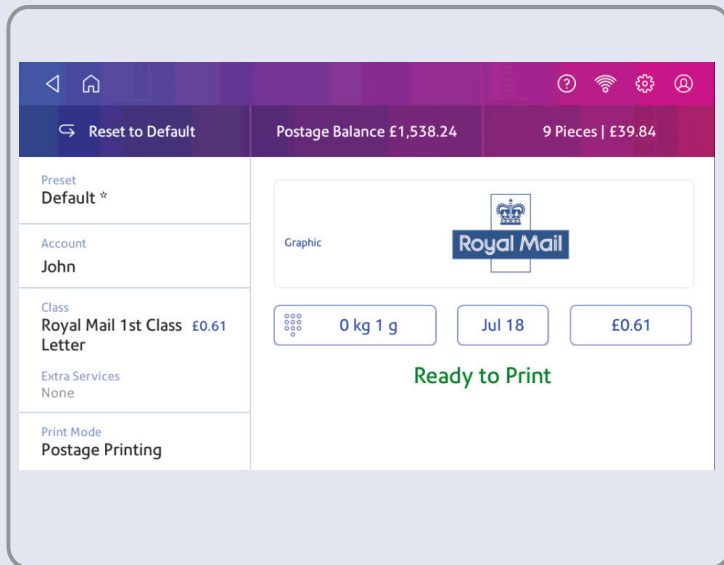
Reset to Default

Postage Balance £1,538.24

9 Pieces | £39.84

Preset
Default *

Account
John

Class
Royal Mail 1st Class £0.61
Letter

Extra Services
None

Print Mode
Postage Printing

Graphic

Royal Mail

0 kg 1 g

Jul 18

£0.61

Ready to Print